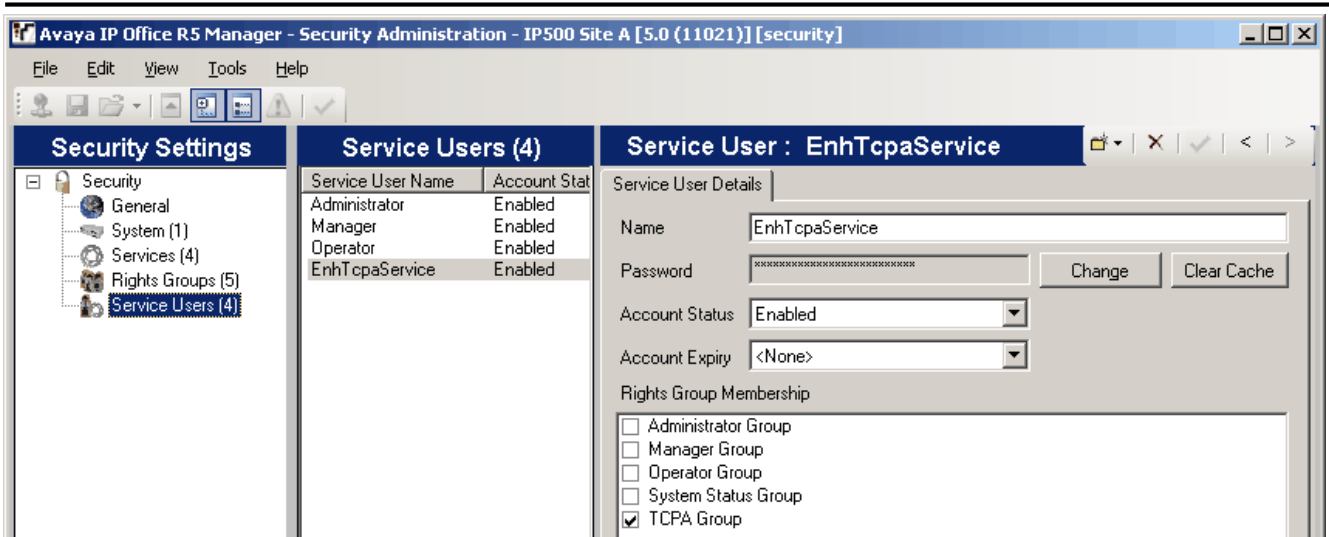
Avaya IP Office R5 Manager - Security Administration - IP500 Site A [5.0 (11021)] [security]

File Edit View Tools Help

Security Settings

Security
General
System (1)
Services (4)
Rights Groups (5)
Service Users (4)

Service Users (4)

| Service User Name | Account Stat |
|---|---|
| Administrator | Enabled |
| Manager | Enabled |
| Operator | Enabled |
| EnhTcpaService | Enabled |

Service User : EnhTcpaService

Service User Details

Name EnhTcpaService

Password ************************** Change Clear Cache

Account Status Enabled

Account Expiry <None>

Rights Group Membership

Administrator Group
Manager Group
Operator Group
System Status Group
TCPA Group